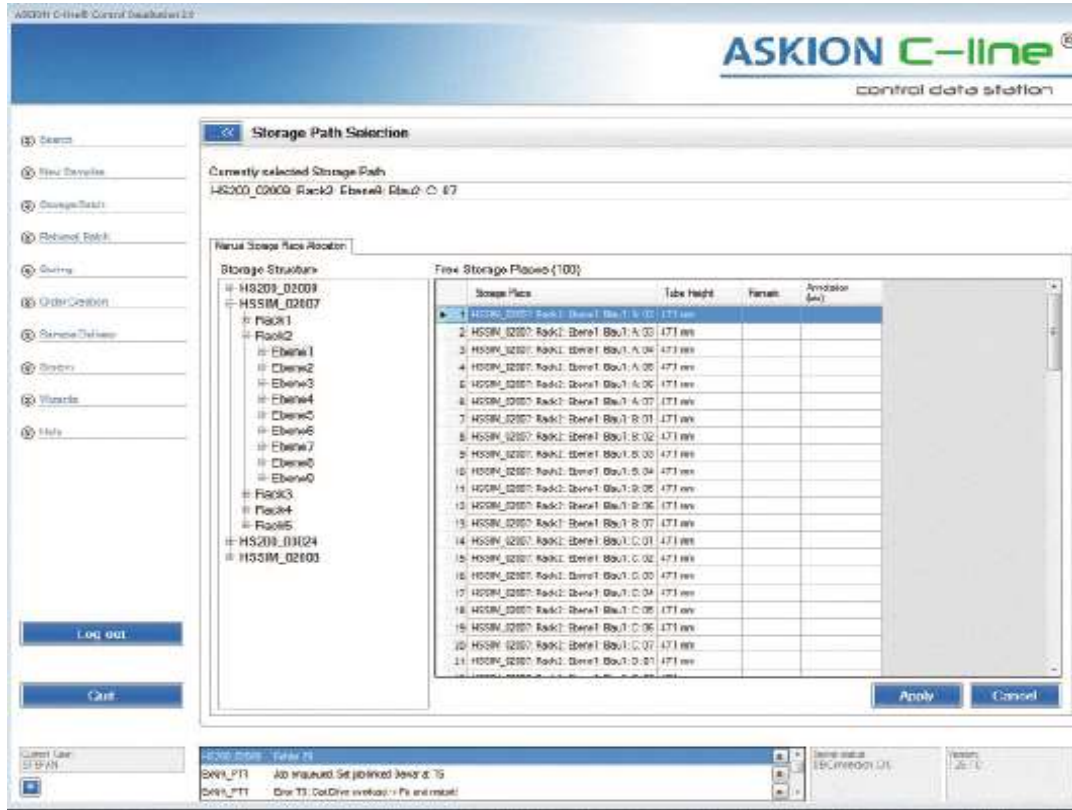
ASKION C-line® Control Datastation 2.0

ASKION C-line®
control data station

Search
New Samples
Storage Batch
Retrieval Batch
Sorting
Order Creation
Sample Delivery
System
Wizards
Help

Log out

Quit

<< Storage Path Selection

Currently selected Storage Path
HS200_02009: Rack2: Ebene4: Box2: C 07

Manual Storage Place Allocation

Storage Structure
HS200_02009
HSSIM_02007
Rack1
Rack2
Ebene1
Ebene2
Ebene3
Ebene4
Ebene5
Ebene6
Ebene7
Ebene8
Ebene9
Rack3
Rack4
Rack5
HS200_03024
HSSIM_02003

Free Storage Places (100)

| | Storage Place | Tube Height | Remark | Annotation (en) |
|---|---|---|---|---|
| 1 | HSSIM_02007: Rack2: Ebene1: Box1: A 02 | 471 mm | | |
| 2 | HSSIM_02007: Rack2: Ebene1: Box1: A 03 | 471 mm | | |
| 3 | HSSIM_02007: Rack2: Ebene1: Box1: A 04 | 471 mm | | |
| 4 | HSSIM_02007: Rack2: Ebene1: Box1: A 05 | 471 mm | | |
| 5 | HSSIM_02007: Rack2: Ebene1: Box1: A 06 | 471 mm | | |
| 6 | HSSIM_02007: Rack2: Ebene1: Box1: A 07 | 471 mm | | |
| 7 | HSSIM_02007: Rack2: Ebene1: Box1: B 01 | 471 mm | | |
| 8 | HSSIM_02007: Rack2: Ebene1: Box1: B 02 | 471 mm | | |
| 9 | HSSIM_02007: Rack2: Ebene1: Box1: B 03 | 471 mm | | |
| 10 | HSSIM_02007: Rack2: Ebene1: Box1: B 04 | 471 mm | | |
| 11 | HSSIM_02007: Rack2: Ebene1: Box1: B 05 | 471 mm | | |
| 12 | HSSIM_02007: Rack2: Ebene1: Box1: B 06 | 471 mm | | |
| 13 | HSSIM_02007: Rack2: Ebene1: Box1: B 07 | 471 mm | | |
| 14 | HSSIM_02007: Rack2: Ebene1: Box1: C 01 | 471 mm | | |
| 15 | HSSIM_02007: Rack2: Ebene1: Box1: C 02 | 471 mm | | |
| 16 | HSSIM_02007: Rack2: Ebene1: Box1: C 03 | 471 mm | | |
| 17 | HSSIM_02007: Rack2: Ebene1: Box1: C 04 | 471 mm | | |
| 18 | HSSIM_02007: Rack2: Ebene1: Box1: C 05 | 471 mm | | |
| 19 | HSSIM_02007: Rack2: Ebene1: Box1: C 06 | 471 mm | | |
| 20 | HSSIM_02007: Rack2: Ebene1: Box1: C 07 | 471 mm | | |
| 21 | HSSIM_02007: Rack2: Ebene1: Box1: D 01 | 471 mm | | |

Apply
Cancel

Current User:
STEFAN

HS200_02009 Tower 15
BAN_PT1 Job enqueued. Set jobinked tower at 15
BAN_PT1 Error T3: DotDrive overload -> Fix and restart

Device status:
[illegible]

Version:
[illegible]